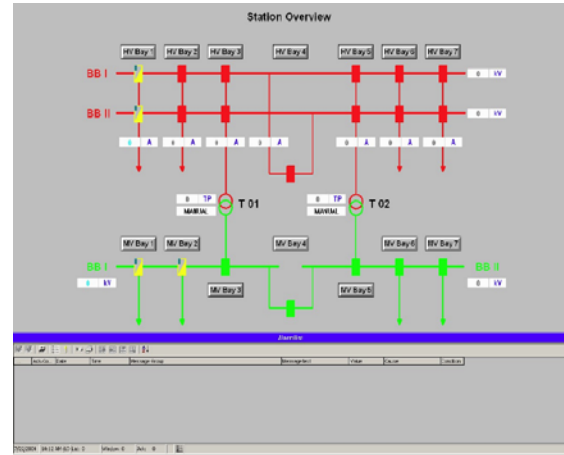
Station Overview

HV Bay 1 HV Bay 2 HV Bay 3 HV Bay 4 HV Bay 5 HV Bay 6 HV Bay 7

BB I
BB II

0 kV
0 kV

0 A 0 A 0 A 0 A 0 A 0 A 0 A

0 TP
MANUAL
T 01

0 TP
MANUAL
T 02

MV Bay 1 MV Bay 2 MV Bay 4 MV Bay 6 MV Bay 7

BB I
BB II

0 kV
0 kV

MV Bay 3 MV Bay 5

Alarmline

Activity State Time Message Group Message text Value Cause Condition

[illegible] Mission: 0 Ack: 0